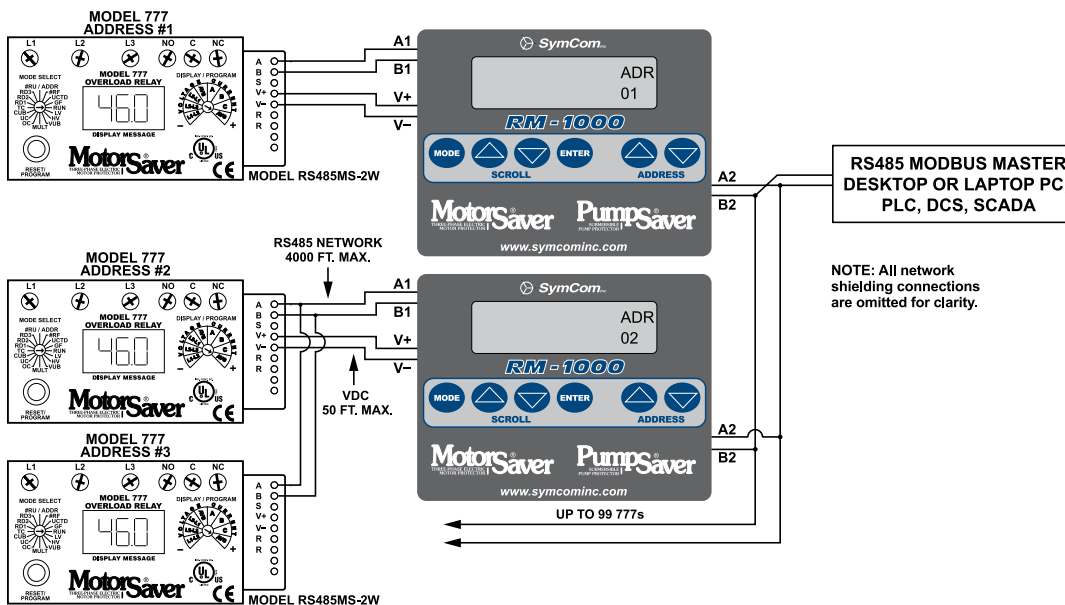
MODEL 777
ADDRESS #1

L1 L2 L3 NO C NC

MODE SELECT
MODEL 777
OVERLOAD RELAY
DISPLAY / PROGRAM

#RU / ADDR
RD3 RD2 RD1 TC CUB UC OC MULT
#RF UCTD GF RUN LV HV VUB

46.0

DISPLAY MESSAGE

RESET/
PROGRAM

MotorSaver
THREE-PHASE ELECTRIC MOTOR PROTECTOR

A
B
S
V+
V−
R
R

MODEL RS485MS-2W

A1
B1
V+
V−

SymCom

ADR
01

RM-1000

MODE ENTER
SCROLL ADDRESS

MotorSaver
THREE-PHASE ELECTRIC MOTOR PROTECTOR
PumpSaver
SUBMERSIBLE PUMP PROTECTOR

www.symcominc.com

A2
B2

RS485 MODBUS MASTER
DESKTOP OR LAPTOP PC
PLC, DCS, SCADA

NOTE: All network shielding connections are omitted for clarity.

MODEL 777
ADDRESS #2

RS485 NETWORK
4000 FT. MAX.

L1 L2 L3 NO C NC

MODE SELECT
MODEL 777
OVERLOAD RELAY
DISPLAY / PROGRAM

46.0

DISPLAY MESSAGE

RESET/
PROGRAM

MotorSaver

A
B
S
V+
V−
R
R

A1
B1
V+
V−

VDC
50 FT. MAX.

SymCom

ADR
02

RM-1000

MODE ENTER
SCROLL ADDRESS

MotorSaver
PumpSaver

www.symcominc.com

A2
B2

MODEL 777
ADDRESS #3

L1 L2 L3 NO C NC

MODE SELECT
MODEL 777
OVERLOAD RELAY
DISPLAY / PROGRAM

46.0

DISPLAY MESSAGE

RESET/
PROGRAM

MotorSaver

A
B
S
V+
V−
R
R

UP TO 99 777s

MODEL RS485MS-2W